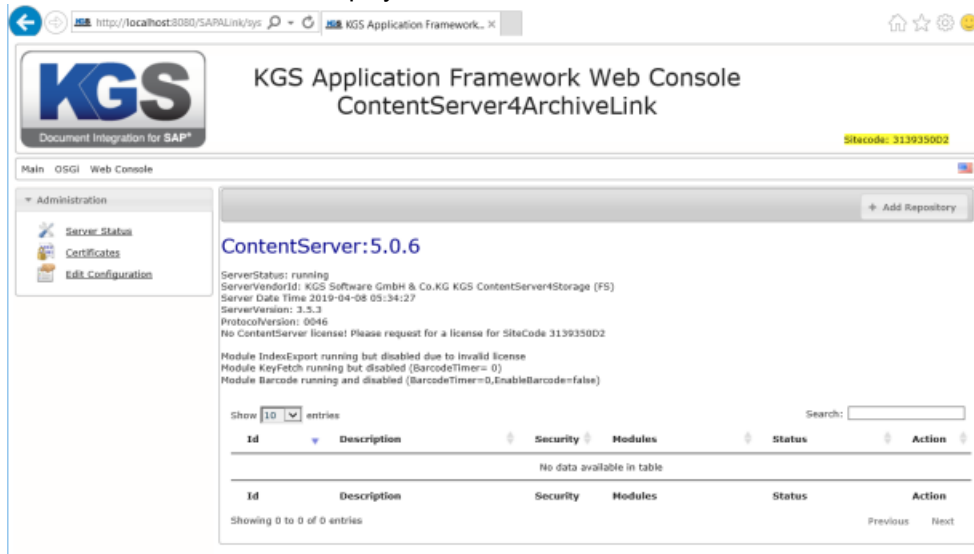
http://localhost:8080/SAPALink/sys
KGS Application Framework... ×

KGS
Document Integration for SAP®

KGS Application Framework Web Console
ContentServer4ArchiveLink

Sitecode: 3139350D2

Main OSGi Web Console

Administration
Server Status
Certificates
Edit Configuration

+ Add Repository

ContentServer:5.0.6

ServerStatus: running
ServerVendorId: KGS Software GmbH & Co.KG KGS ContentServer4Storage (FS)
Server Date Time 2019-04-08 05:34:27
ServerVersion: 3.5.3
ProtocolVersion: 0046
No ContentServer license! Please request for a license for SiteCode 3139350D2

Module IndexExport running but disabled due to invalid license
Module KeyFetch running but disabled (BarcodeTimer= 0)
Module Barcode running and disabled (BarcodeTimer=0,EnableBarcode=false)

Show 10 entries

Search:

| Id | Description | Security | Modules | Status | Action |
|---|---|---|---|---|---|
| No data available in table | | | | | |
| Id | Description | Security | Modules | Status | Action |

Showing 0 to 0 of 0 entries

Previous Next